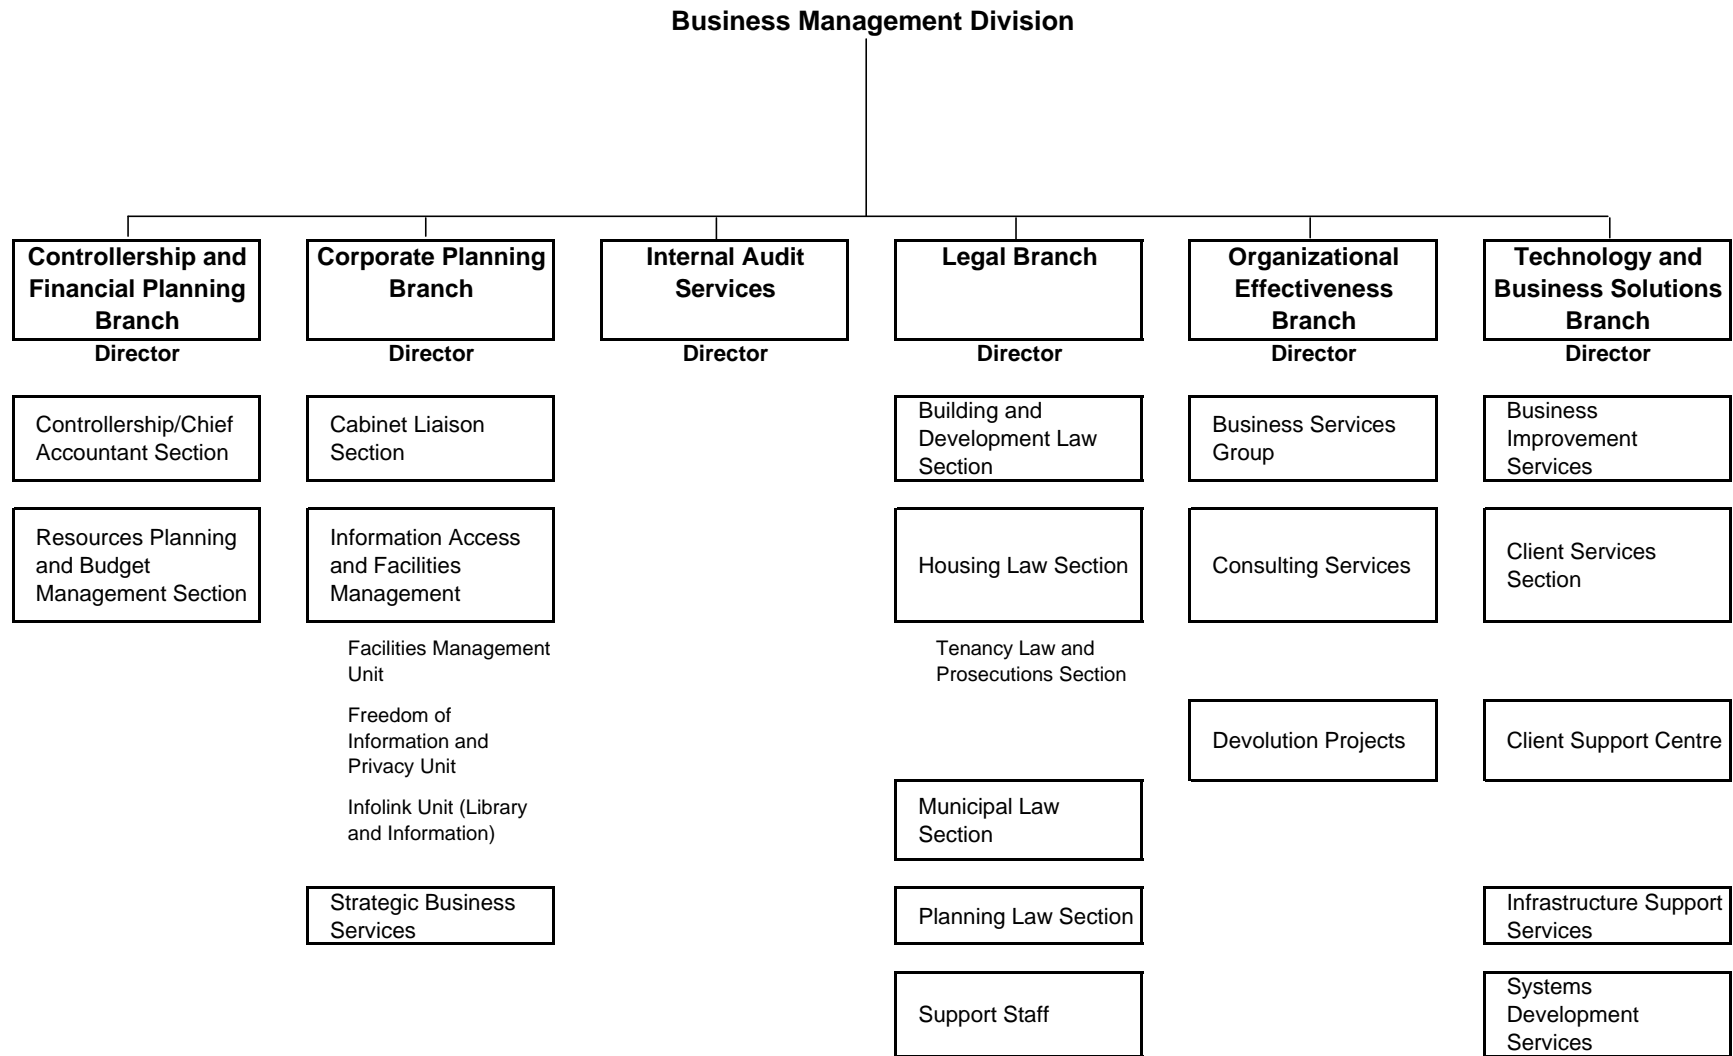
Business Management Division

Controllership and Financial Planning Branch
Director

Controllership/Chief Accountant Section

Resources Planning and Budget Management Section

Corporate Planning Branch
Director

Cabinet Liaison Section

Information Access and Facilities Management

Facilities Management Unit

Freedom of Information and Privacy Unit

Infolink Unit (Library and Information)

Strategic Business Services

Internal Audit Services
Director

Legal Branch
Director

Building and Development Law Section

Housing Law Section

Tenancy Law and Prosecutions Section

Municipal Law Section

Planning Law Section

Support Staff

Organizational Effectiveness Branch
Director

Business Services Group

Consulting Services

Devolution Projects

Technology and Business Solutions Branch
Director

Business Improvement Services

Client Services Section

Client Support Centre

Infrastructure Support Services

Systems Development Services